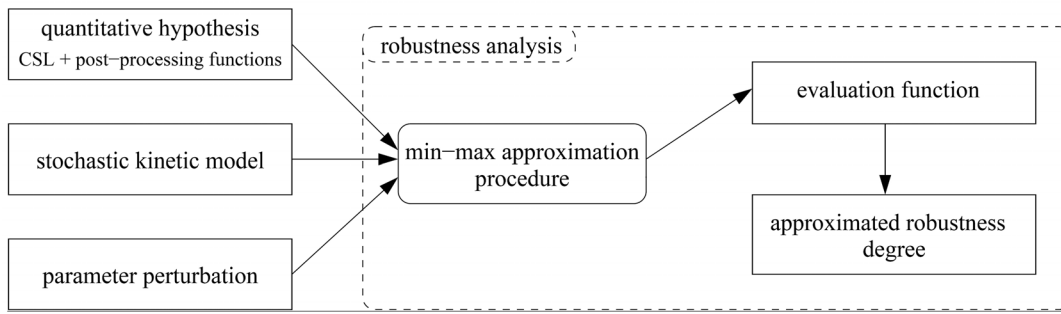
quantitative hypothesis
CSL + post−processing functions

stochastic kinetic model

parameter perturbation

robustness analysis

min−max approximation procedure

evaluation function

approximated robustness degree